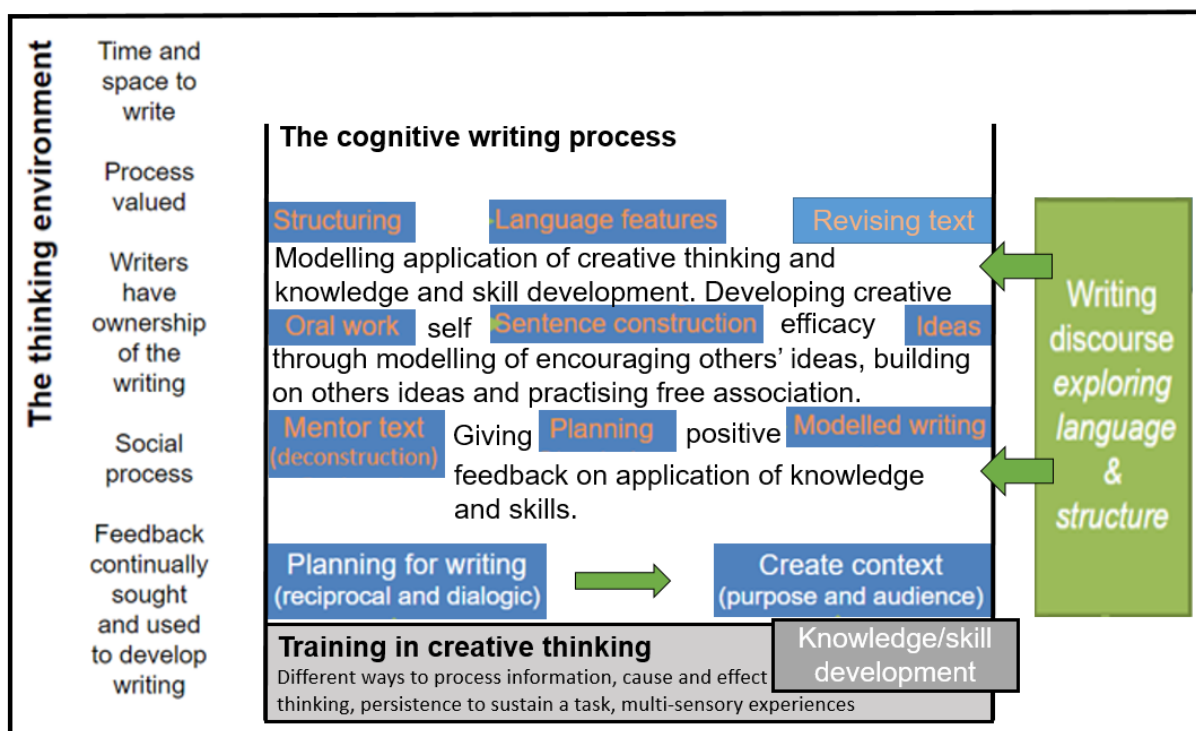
The thinking environment

Time and space to write

Process valued

Writers have ownership of the writing

Social process

Feedback continually sought and used to develop writing

The cognitive writing process

Structuring

Language features

Revising text

Modelling application of creative thinking and knowledge and skill development. Developing creative

Oral work

self

Sentence construction

efficacy

Ideas

through modelling of encouraging others' ideas, building on others ideas and practising free association.

Mentor text (deconstruction)

Giving

Planning

positive

Modelled writing

feedback on application of knowledge and skills.

Planning for writing (reciprocal and dialogic)

Create context (purpose and audience)

Writing discourse *exploring language & structure*

Training in creative thinking

Different ways to process information, cause and effect thinking, persistence to sustain a task, multi-sensory experiences

Knowledge/skill development